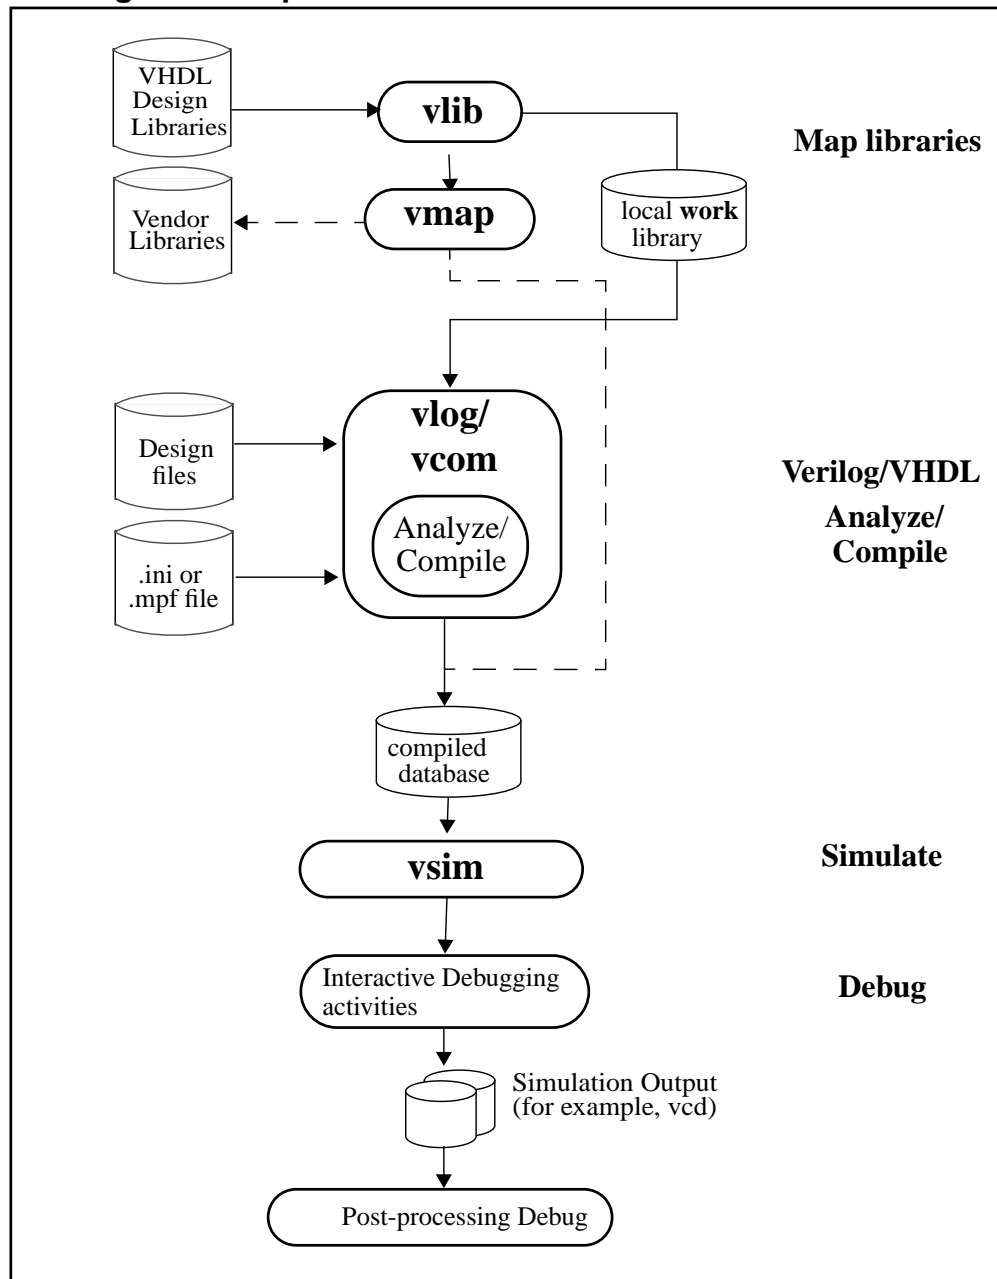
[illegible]

VHDL Design Libraries

vlib

Map libraries

Vendor Libraries

vmap

local **work** library

Design files

vlog/ vcom

Analyze/ Compile

Verilog/VHDL Analyze/ Compile

.ini or .mpf file

compiled database

vsim

Simulate

Interactive Debugging activities

Debug

Simulation Output (for example, vcd)

Post-processing Debug